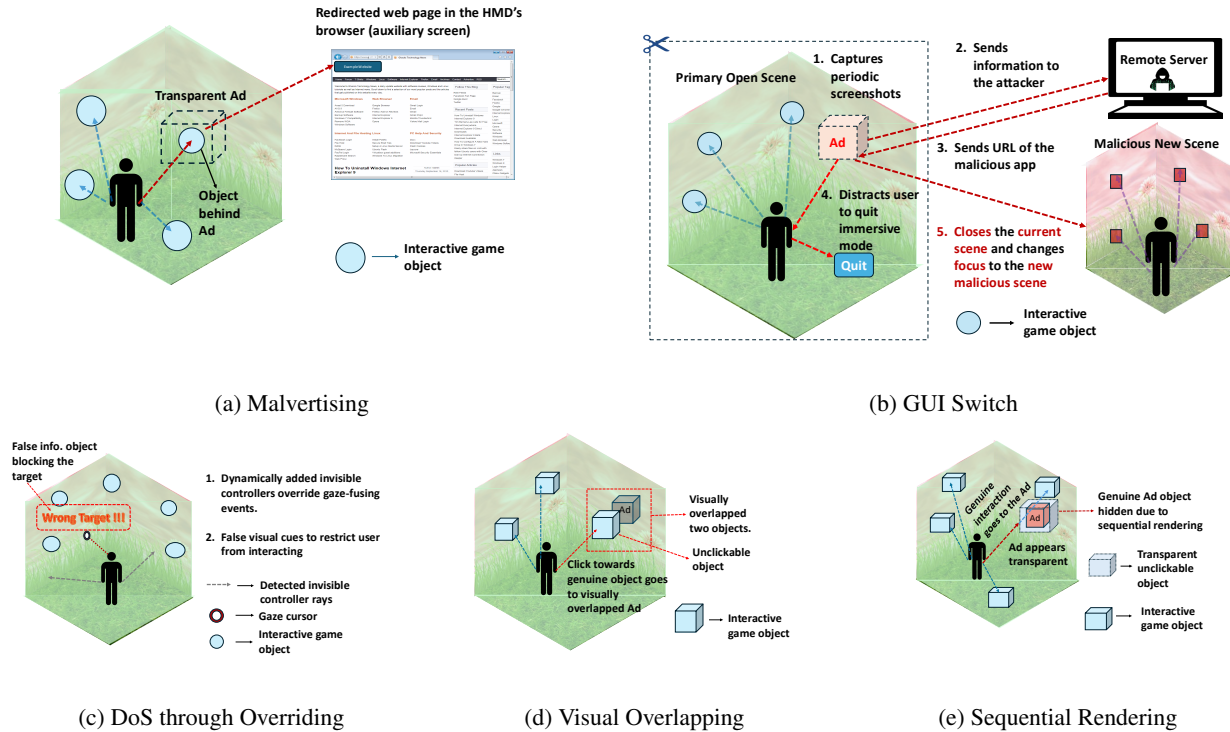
Redirected web page in the HMD's browser (auxiliary screen)

Transparent Ad

Object behind Ad

Interactive game object

(a) Malvertising

Primary Open Scene

1. Captures periodic screenshots

2. Sends information to the attacker

Remote Server

3. Sends URL of the malicious app

Malicious New Scene

Ad

4. Distracts user to quit immersive mode

Quit

5. Closes the current scene and changes focus to the new malicious scene

Interactive game object

(b) GUI Switch

False info. object blocking the target

Wrong Target !!!

1. Dynamically added invisible controllers override gaze-fusing events.

2. False visual cues to restrict user from interacting

Detected invisible controller rays

Gaze cursor

Interactive game object

(c) DoS through Overriding

Ad

Visually overlapped two objects.

Unclickable object

Click towards genuine object goes to visually overlapped Ad

Interactive game object

(d) Visual Overlapping

Genuine interaction goes to the Ad

Ad

Genuine Ad object hidden due to sequential rendering

Ad appears transparent

Transparent unclickable object

Interactive game object

(e) Sequential Rendering